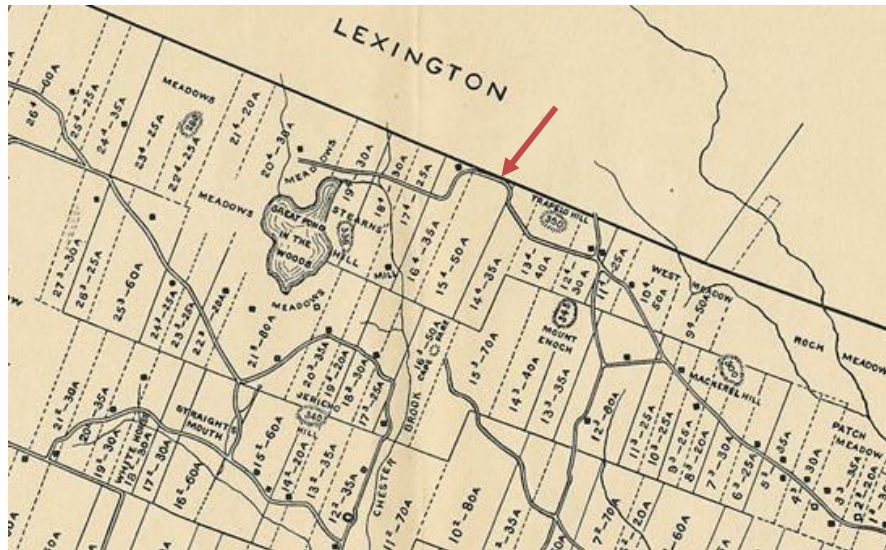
LEXINGTON

MEADOWS

$26^4$ 60A
$25^4$ 25A
$24^4$ 35A
$23^4$ 25A
$22^4$ 25A
$21^4$ 20A
$20^4$ 35A
MEADOWS
$19^4$ 30A
$18^4$ 30A
$17^4$ 25A
MEADOWS
GREAT POND IN THE WOODS
STEARNS' HILL
MILL
$16^4$ 35A
$15^4$ 50A
$14^4$ 35A
TRAPELO HILL
350
$13^4$ 40A
$12^4$ 30A
$11^4$ 25A
$10^4$ 60A
WEST MEADOW
$9^4$ 50A
ROCH MEADOW
$27^3$ 30A
$26^3$ 25A
$25^3$ 60A
$24^3$ 25A
$23^3$ 25A
$22^3$
$21^3$ 80A
MEADOWS
$20^3$ 35A
$19^3$ 20A
$18^3$ 30A
$17^3$ 25A
JERICHO HILL
340
$16^3$ 50A
MOUNT ENOCH
$15^3$ 70A
$14^3$ 40A
$13^3$ 35A
$12^3$ 80A
MACKEREL HILL
$11^3$ 25A
$10^3$ 25A
$9^3$ 25A
$8^3$ 20A
$7^3$ 30A
$6^3$ 25A
$5^3$ 35A
$4^3$ 30A
PATCH MEADOW
$3^3$ 35A
$2^3$ 20A
$21^2$ 30A
$20^2$ 35A
$19^2$ 30A
WHITE HILL
$18^2$ 50A
$17^2$ 30A
STRAIGHTS MOUTH
$16^2$ 60A
$15^2$ 60A
$14^2$ 20A
$13^2$ 35A
$12^2$ 35A
CHESTER BROOK
$11^2$ 70A
$10^2$ 80A
35A
$7^2$ 70A
20A
60A
OA